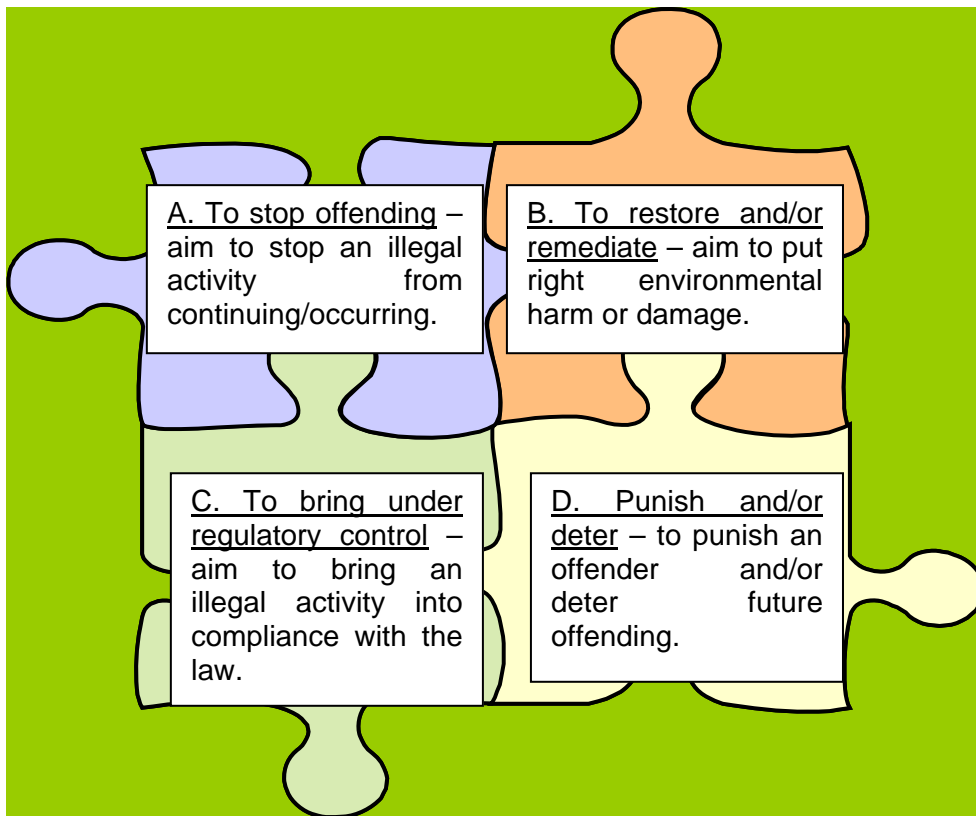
A. To stop offending – aim to stop an illegal activity from continuing/occurring.

B. To restore and/or remediate – aim to put right environmental harm or damage.

C. To bring under regulatory control – aim to bring an illegal activity into compliance with the law.

D. Punish and/or deter – to punish an offender and/or deter future offending.